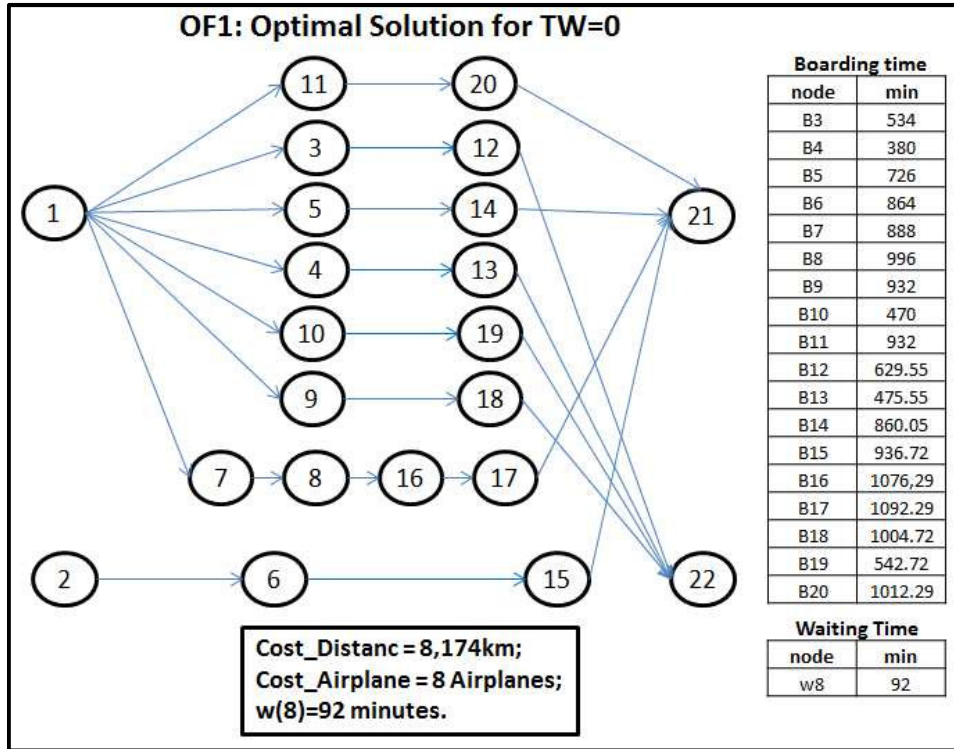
OF1: Optimal Solution for TW=0

11
20
3
12
1
5
14
21
4
13
10
19
9
18
7
8
16
17
2
6
15
22

Boarding time

| node | min |
|---|---|
| B3 | 534 |
| B4 | 380 |
| B5 | 726 |
| B6 | 864 |
| B7 | 888 |
| B8 | 996 |
| B9 | 932 |
| B10 | 470 |
| B11 | 932 |
| B12 | 629.55 |
| B13 | 475.55 |
| B14 | 860.05 |
| B15 | 936.72 |
| B16 | 1076,29 |
| B17 | 1092.29 |
| B18 | 1004.72 |
| B19 | 542.72 |
| B20 | 1012.29 |

Waiting Time

| node | min |
|---|---|
| w8 | 92 |

Cost_Distanc = 8,174km;
Cost_Airplane = 8 Airplanes;
w(8)=92 minutes.